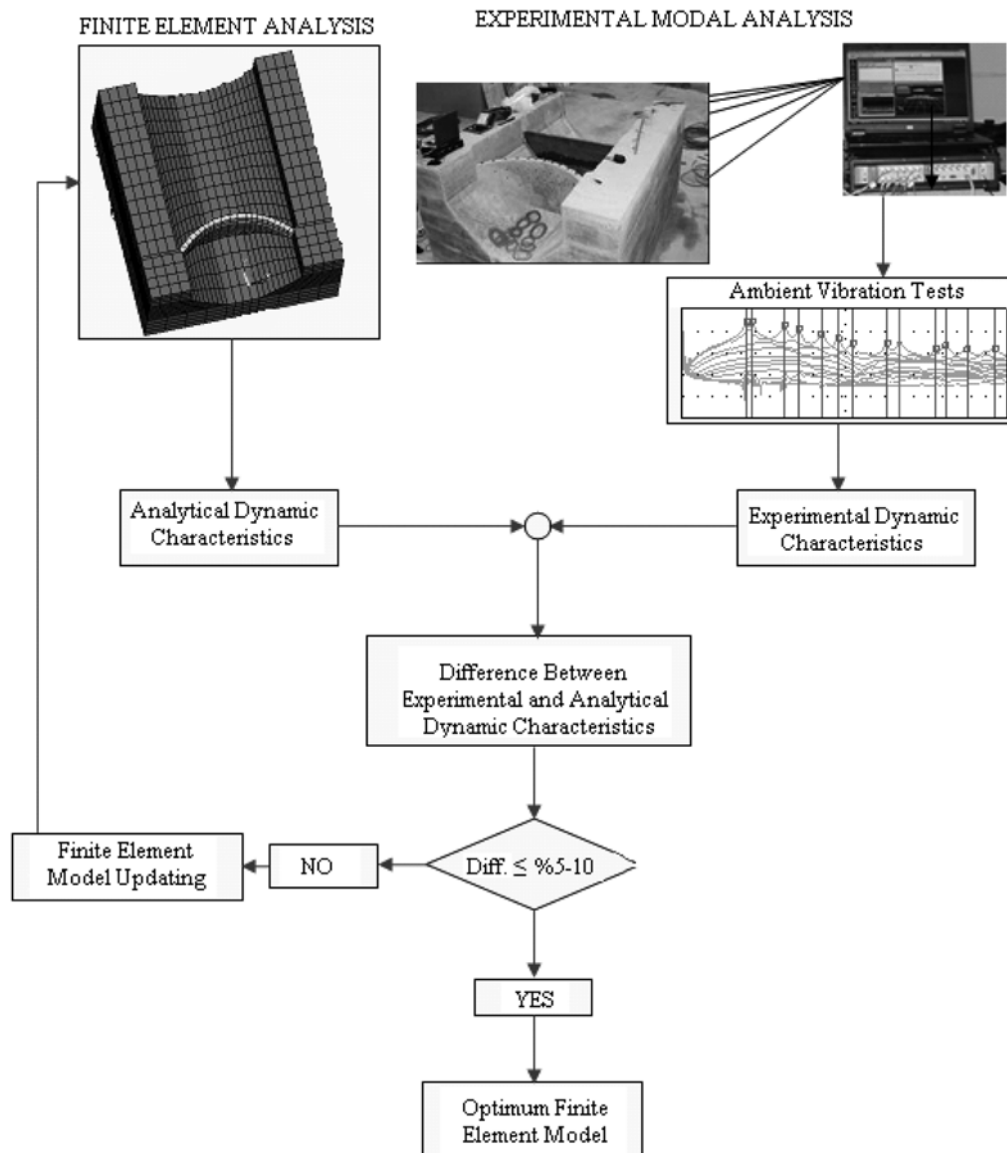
FINITE ELEMENT ANALYSIS

EXPERIMENTAL MODAL ANALYSIS

Ambient Vibration Tests

Analytical Dynamic Characteristics

Experimental Dynamic Characteristics

Difference Between Experimental and Analytical Dynamic Characteristics

Finite Element Model Updating

NO

Diff. $\leq$ %5-10

YES

Optimum Finite Element Model